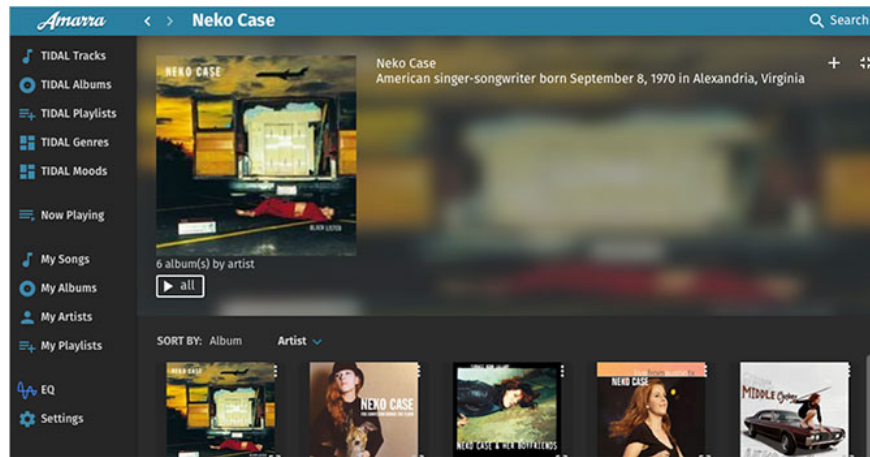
Amarra
Neko Case
Search

TIDAL Tracks
TIDAL Albums
TIDAL Playlists
TIDAL Genres
TIDAL Moods

Now Playing

My Songs
My Albums
My Artists
My Playlists

EQ
Settings

NEKO CASE
BLACKLISTED

Neko Case
American singer-songwriter born September 8, 1970 in Alexandria, Virginia

6 album(s) by artist
all

SORT BY: Album Artist

NEKO CASE
NEKO CASE
NEKO CASE & HER BOYFRIENDS
NEKO CASE
MIDDLE Cyclone